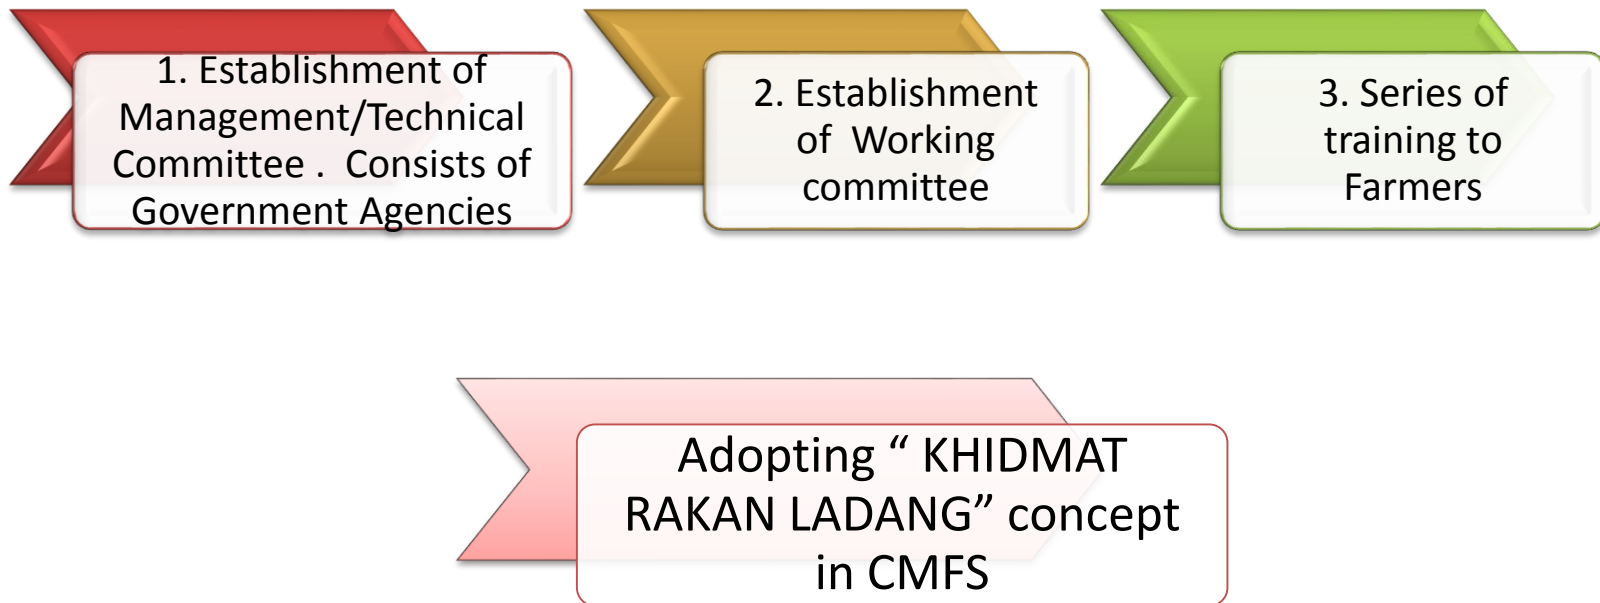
1. Establishment of Management/Technical Committee . Consists of Government Agencies

2. Establishment of Working committee

3. Series of training to Farmers

Adopting “ KHIDMAT RAKAN LADANG” concept in CMFS